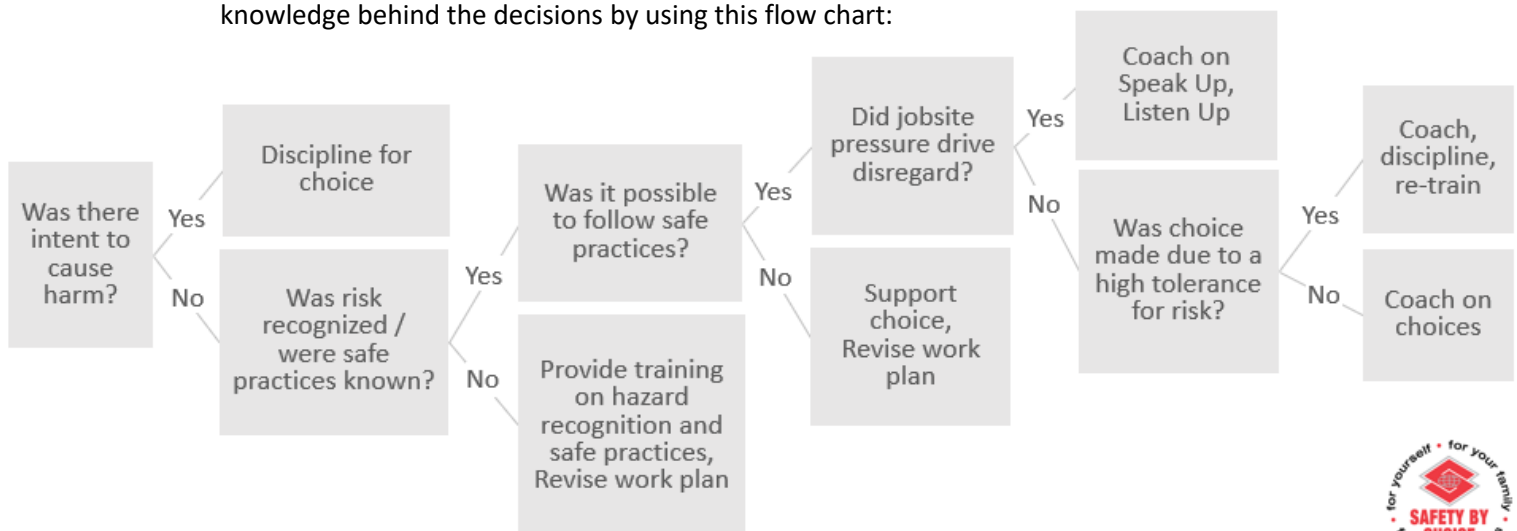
knowledge behind the decisions by using this flow chart:

Was there intent to cause harm?

Yes

Discipline for choice

No

Was risk recognized / were safe practices known?

Yes

Was it possible to follow safe practices?

No

Provide training on hazard recognition and safe practices, Revise work plan

Yes

Did jobsite pressure drive disregard?

No

Support choice, Revise work plan

Yes

Coach on Speak Up, Listen Up

No

Was choice made due to a high tolerance for risk?

Yes

Coach, discipline, re-train

No

Coach on choices

for yourself • for your family

SAFETY BY CHOICE